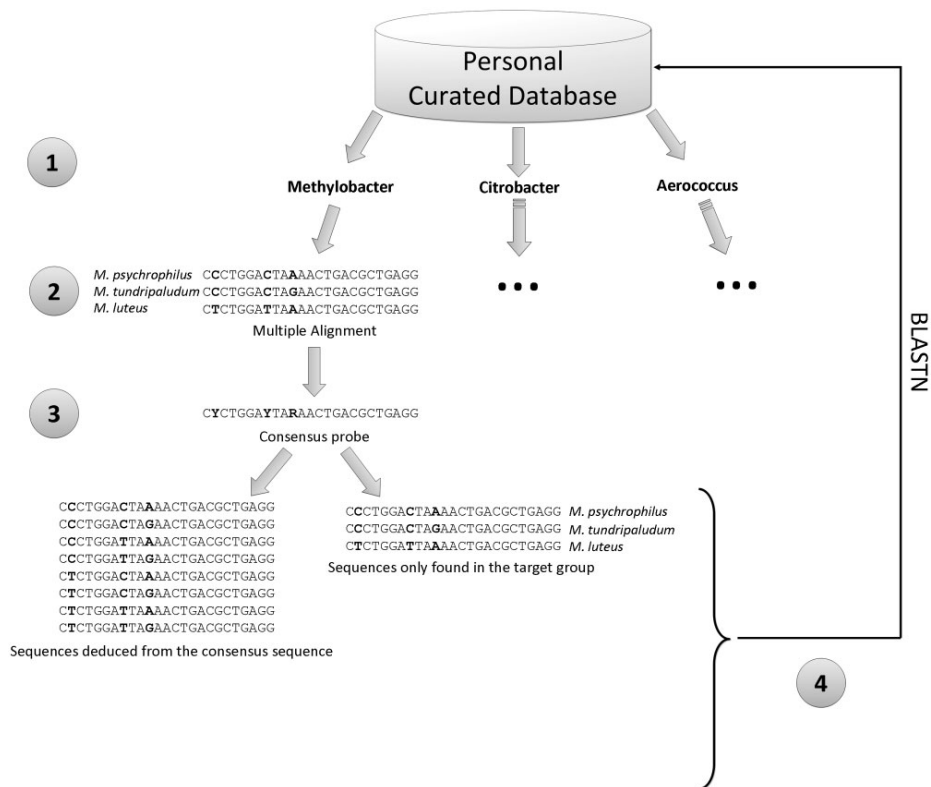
Personal Curated Database

1

Methylobacter

Citrobacter

Aerococcus

2

M. psychrophilus CCCTGGACTAAAACTGACGCTGAGG
M. tundripaludum CCCTGGACTAGAACTGACGCTGAGG
M. luteus CTCTGGATTAAAACTGACGCTGAGG

Multiple Alignment

• • •

• • •

3

CYCTGGAYTARAACTGACGCTGAGG

Consensus probe

CCCTGGACTAAAACTGACGCTGAGG
CCCTGGACTAGAACTGACGCTGAGG
CCCTGGATTAAAACTGACGCTGAGG
CCCTGGATTAGAACTGACGCTGAGG
CTCTGGACTAAAACTGACGCTGAGG
CTCTGGACTAGAACTGACGCTGAGG
CTCTGGATTAAAACTGACGCTGAGG
CTCTGGATTAGAACTGACGCTGAGG

Sequences deduced from the consensus sequence

CCCTGGACTAAAACTGACGCTGAGG M. psychrophilus
CCCTGGACTAGAACTGACGCTGAGG M. tundripaludum
CTCTGGATTAAAACTGACGCTGAGG M. luteus

Sequences only found in the target group

4

BLASTN